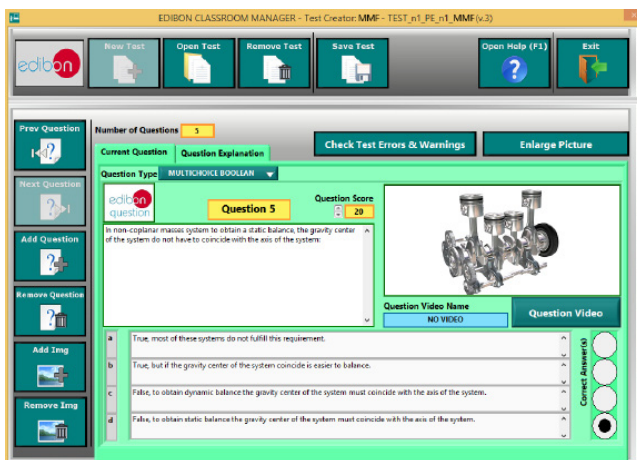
EDIBON CLASSROOM MANAGER - Test Creator: MMF - TEST_n1_PE_n1_MMF(v.3)

edibon

New Test

Open Test

Remove Test

Save Test

Open Help (F1)

Exit

Prev Question

Next Question

Add Question

Remove Question

Add Img

Remove Img

Number of Questions 5

Check Test Errors & Warnings

Enlarge Picture

Current Question

Question Explanation

Question Type MULTICHOICE BOOLEAN

edibon question

Question 5

Question Score 20

In non-coplanar masses system to obtain a static balance, the gravity center of the system do not have to coincide with the axis of the system.

Question Video Name

NO VIDEO

Question Video

a True, most of these systems do not fulfill this requirement.

b True, but if the gravity center of the system coincide is easier to balance.

c False, to obtain dynamic balance the gravity center of the system must coincide with the axis of the system.

d False, to obtain static balance the gravity center of the system must coincide with the axis of the system.

Correct Answer(s)